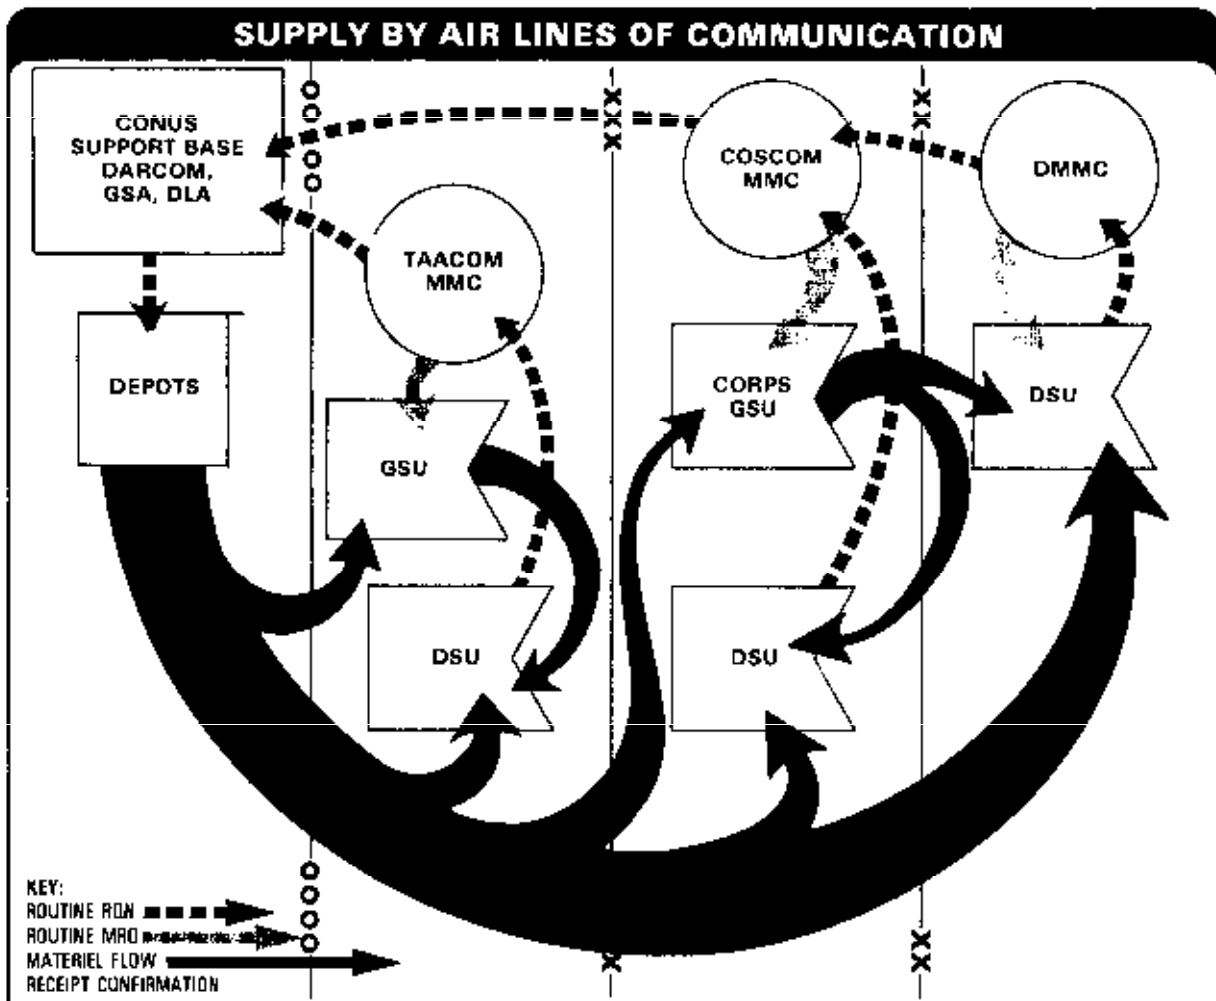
SUPPLY BY AIR LINES OF COMMUNICATION

CONUS SUPPORT BASE DARCOM, GSA, DLA

DEPOTS

TAACOM MMC

GSU

DSU

COSCOM MMC

CORPS GSU

DSU

DMMC

DSU

XXX

XX

KEY:
ROUTINE RQN
ROUTINE MRO
MATERIEL FLOW
RECEIPT CONFIRMATION